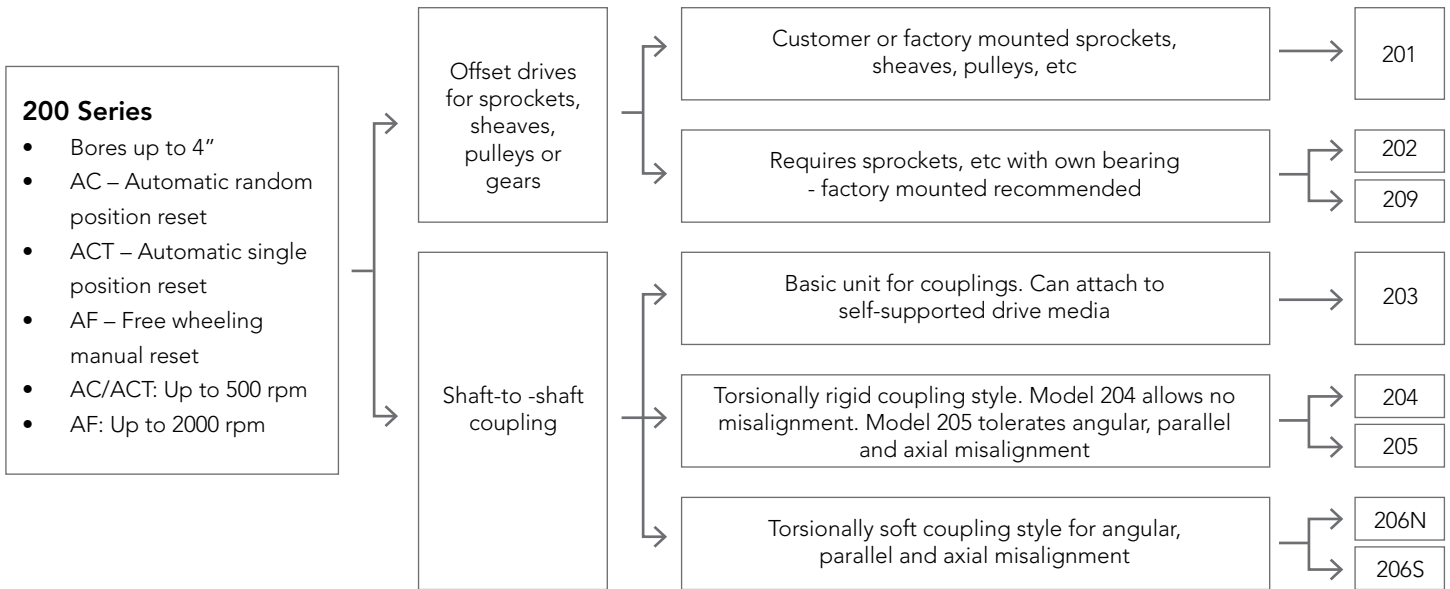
**200 Series**
- Bores up to 4”
- AC – Automatic random position reset
- ACT – Automatic single position reset
- AF – Free wheeling manual reset
- AC/ACT: Up to 500 rpm
- AF: Up to 2000 rpm

Offset drives for sprockets, sheaves, pulleys or gears

Customer or factory mounted sprockets, sheaves, pulleys, etc

201

Requires sprockets, etc with own bearing - factory mounted recommended

202

209

Shaft-to -shaft coupling

Basic unit for couplings. Can attach to self-supported drive media

203

Torsionally rigid coupling style. Model 204 allows no misalignment. Model 205 tolerates angular, parallel and axial misalignment

204

205

Torsionally soft coupling style for angular, parallel and axial misalignment

206N

206S